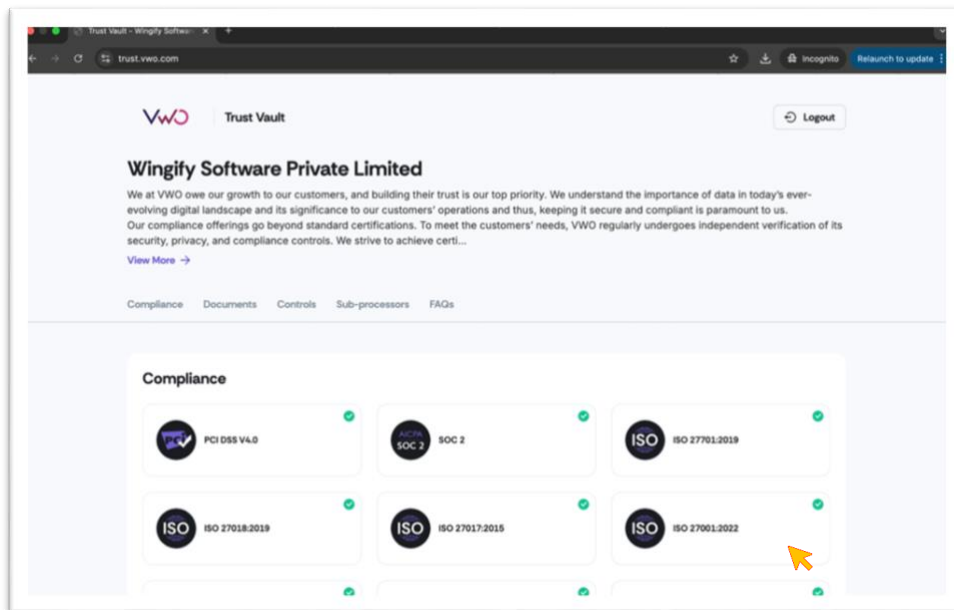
Trust Vault - Wingify Softw...

trust.vwo.com

Incognito

Relaunch to update

VWO

Trust Vault

Logout

Wingify Software Private Limited

We at VWO owe our growth to our customers, and building their trust is our top priority. We understand the importance of data in today's ever-evolving digital landscape and its significance to our customers' operations and thus, keeping it secure and compliant is paramount to us.
Our compliance offerings go beyond standard certifications. To meet the customers' needs, VWO regularly undergoes independent verification of its security, privacy, and compliance controls. We strive to achieve certi...

View More →

Compliance Documents Controls Sub-processors FAQs

Compliance

PCI DSS V4.0

AICPA SOC 2

SOC 2

ISO

ISO 27701:2019

ISO

ISO 27018:2019

ISO

ISO 27017:2015

ISO

ISO 27001:2022